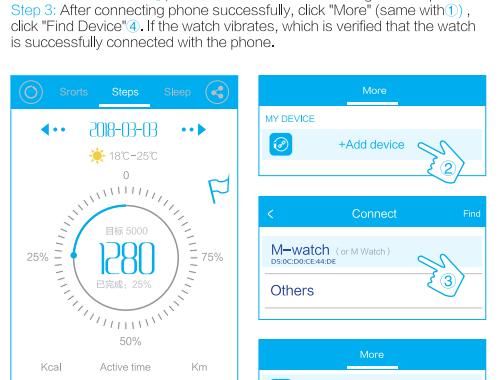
Step 3: After connecting phone successfully, click "More" (same with①), click "Find Device"④. If the watch vibrates, which is verified that the watch is successfully connected with the phone.

Srorts Steps Sleep

2018-03-03

18℃-25℃

0

目标 5000

1280

已完成：25%

25%

75%

50%

Kcal Active time Km

More

MY DEVICE

+Add device

②

Connect Find

M-watch (or M Watch)

D5:0C:D0:CE:44:DE

③

Others

More